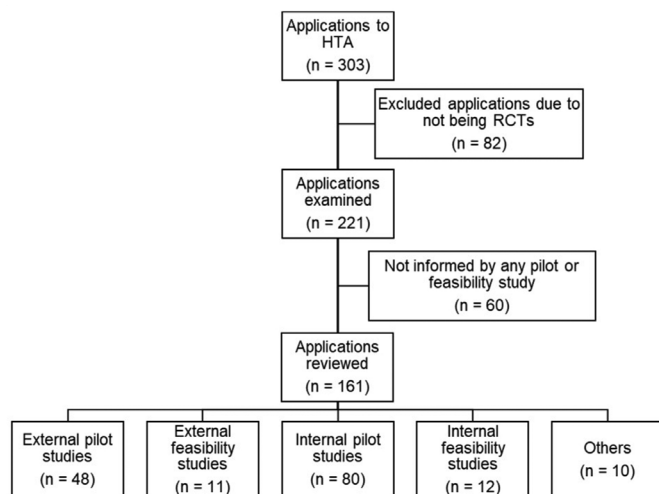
Applications to HTA
(n = 303)

Excluded applications due to not being RCTs
(n = 82)

Applications examined
(n = 221)

Not informed by any pilot or feasibility study
(n = 60)

Applications reviewed
(n = 161)

External pilot studies
(n = 48)

External feasibility studies
(n = 11)

Internal pilot studies
(n = 80)

Internal feasibility studies
(n = 12)

Others
(n = 10)